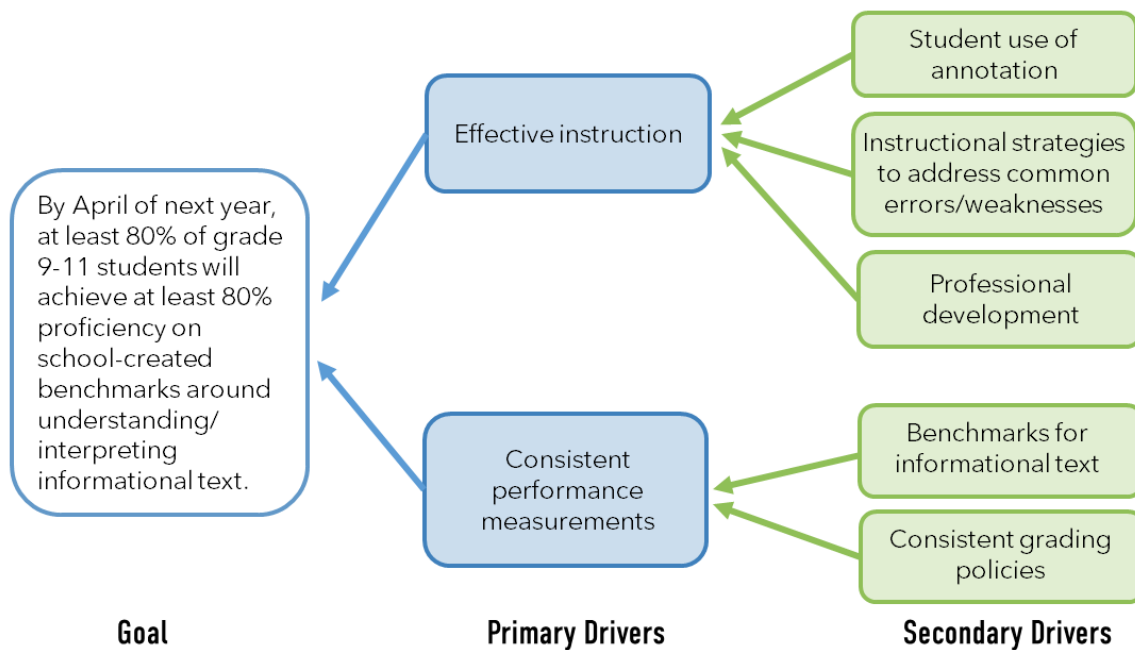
By April of next year, at least 80% of grade 9-11 students will achieve at least 80% proficiency on school-created benchmarks around understanding/ interpreting informational text.

Effective instruction

Consistent performance measurements

Student use of annotation

Instructional strategies to address common errors/weaknesses

Professional development

Benchmarks for informational text

Consistent grading policies

Goal

Primary Drivers

Secondary Drivers